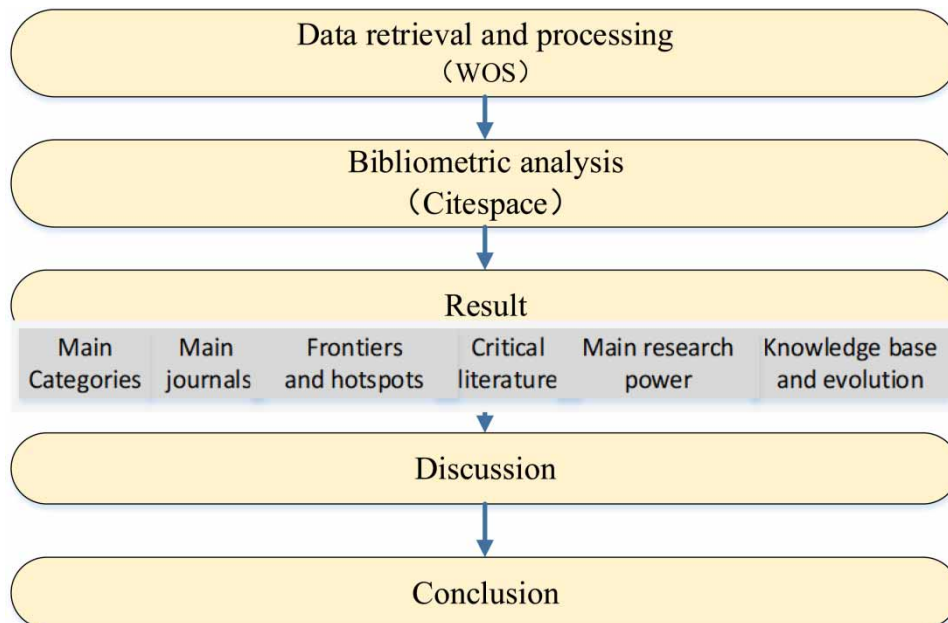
Data retrieval and processing
（WOS）

Bibliometric analysis
（Citespace）

Result

| Main Categories | Main journals | Frontiers and hotspots | Critical literature | Main research power | Knowledge base and evolution |
|---|---|---|---|---|---|

Discussion

Conclusion